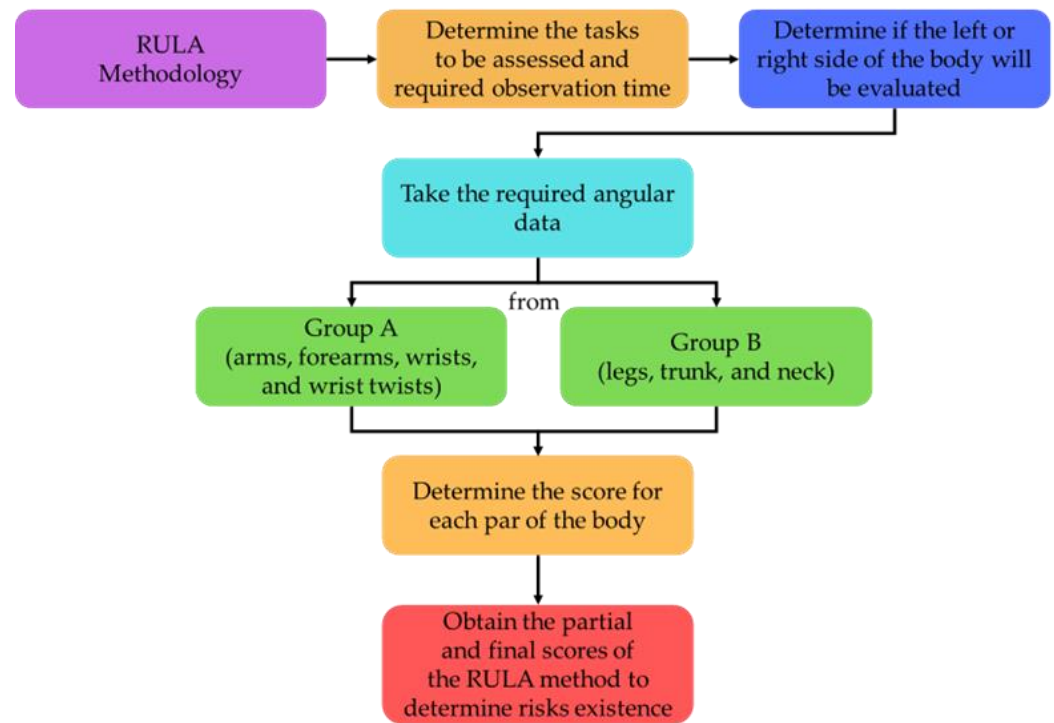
RULA Methodology

Determine the tasks to be assessed and required observation time

Determine if the left or right side of the body will be evaluated

Take the required angular data

from

Group A (arms, forearms, wrists, and wrist twists)

Group B (legs, trunk, and neck)

Determine the score for each par of the body

Obtain the partial and final scores of the RULA method to determine risks existence